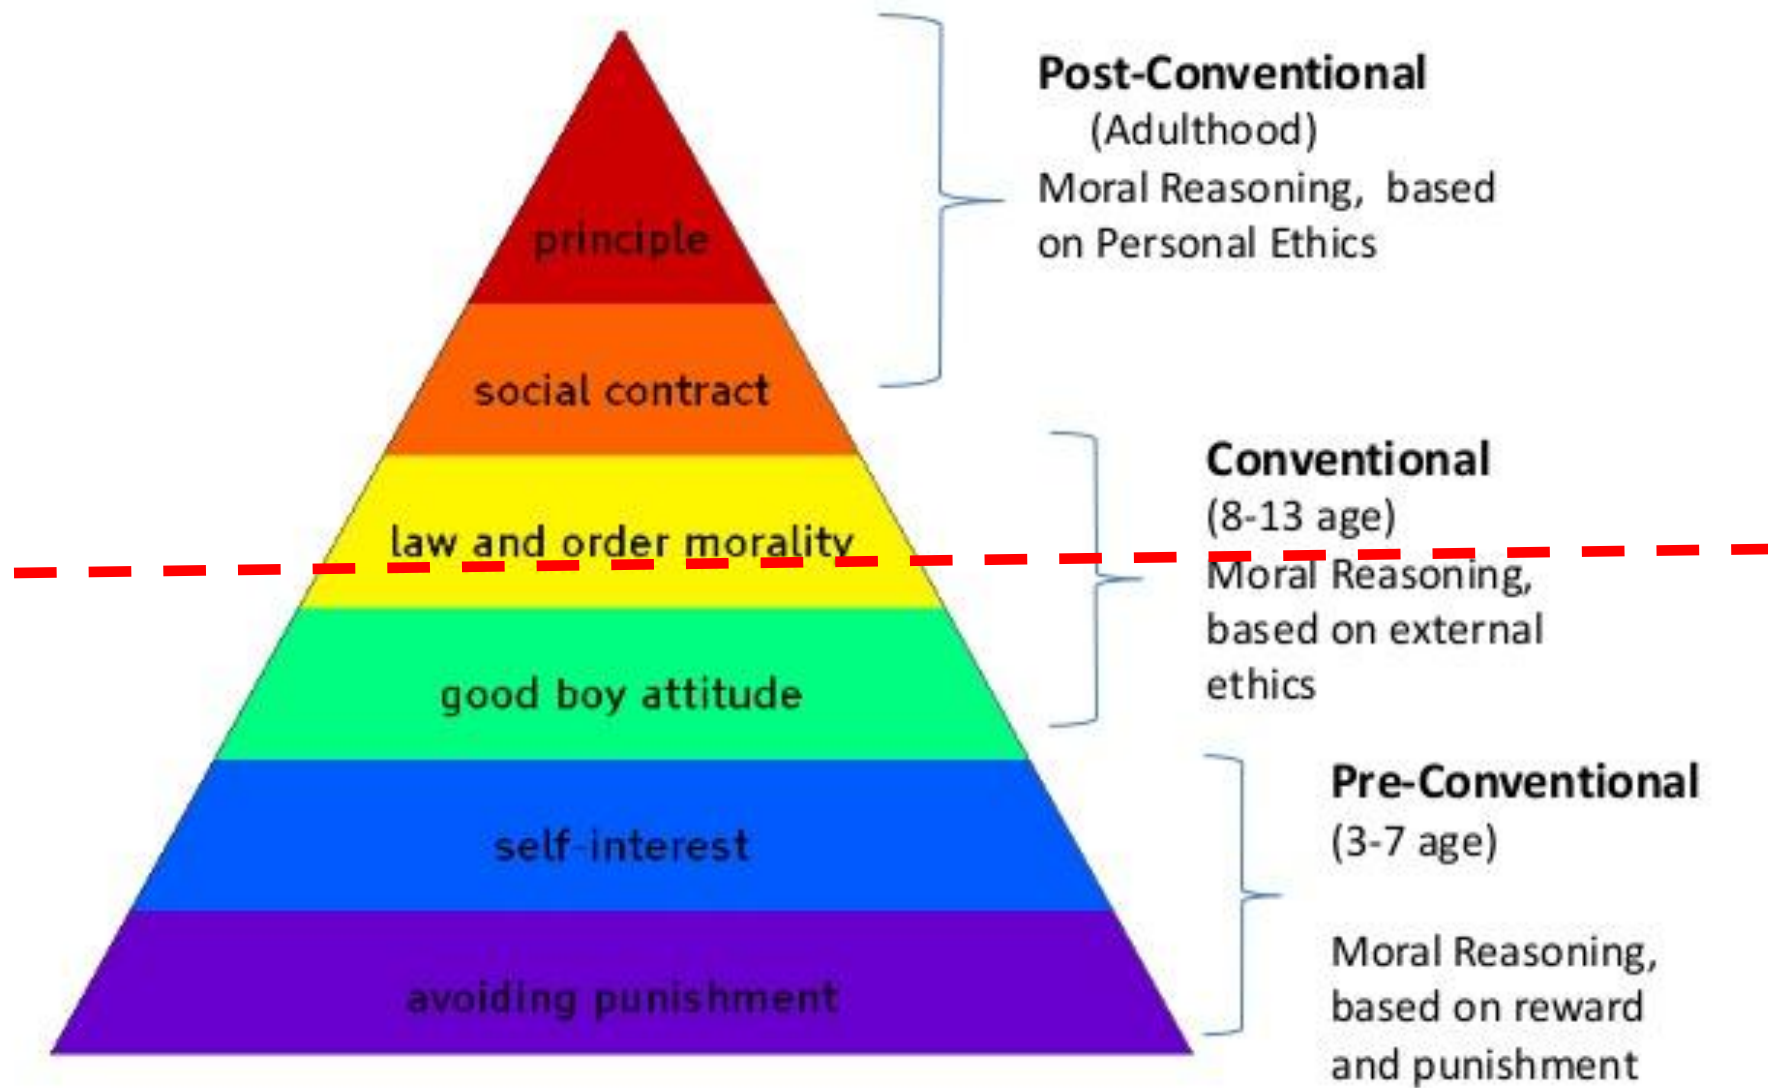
principle

social contract

law and order morality

good boy attitude

self-interest

avoiding punishment

Post-Conventional
(Adulthood)
Moral Reasoning, based on Personal Ethics

Conventional
(8-13 age)
Moral Reasoning, based on external ethics

Pre-Conventional
(3-7 age)

Moral Reasoning, based on reward and punishment